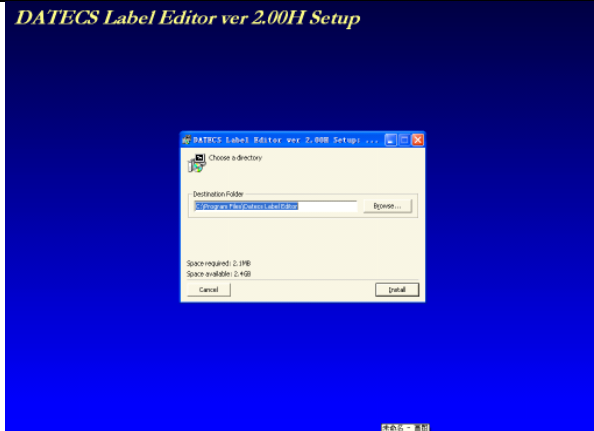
DATECS Label Editor ver 2.00H Setup

DATECS Label Editor ver 2.00H Setup: ...

Choose a directory

Destination Folder

C:\Program Files\Datecs Label Editor

Browse...

Space required: 2.1MB
Space available: 2.4GB

Cancel

Install

未命名 - 画图